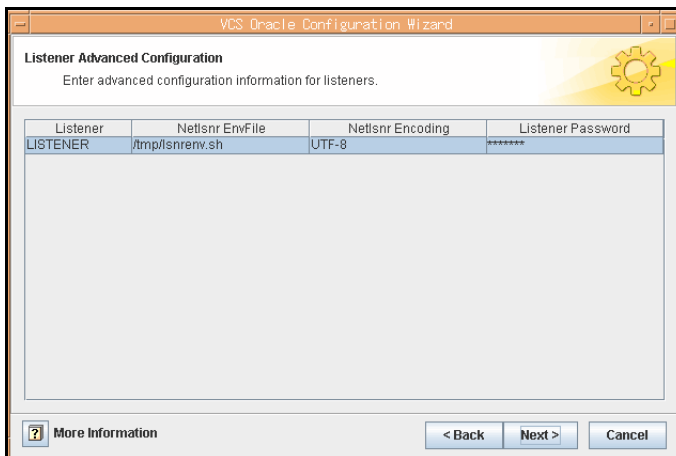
VCS Oracle Configuration Wizard

Listener Advanced Configuration

Enter advanced configuration information for listeners.

| Listener | Netlsnr EnvFile | Netlsnr Encoding | Listener Password |
|---|---|---|---|
| LISTENER | /tmp/lsnrenv.sh | UTF-8 | ******* |

? More Information

< Back

Next >

Cancel